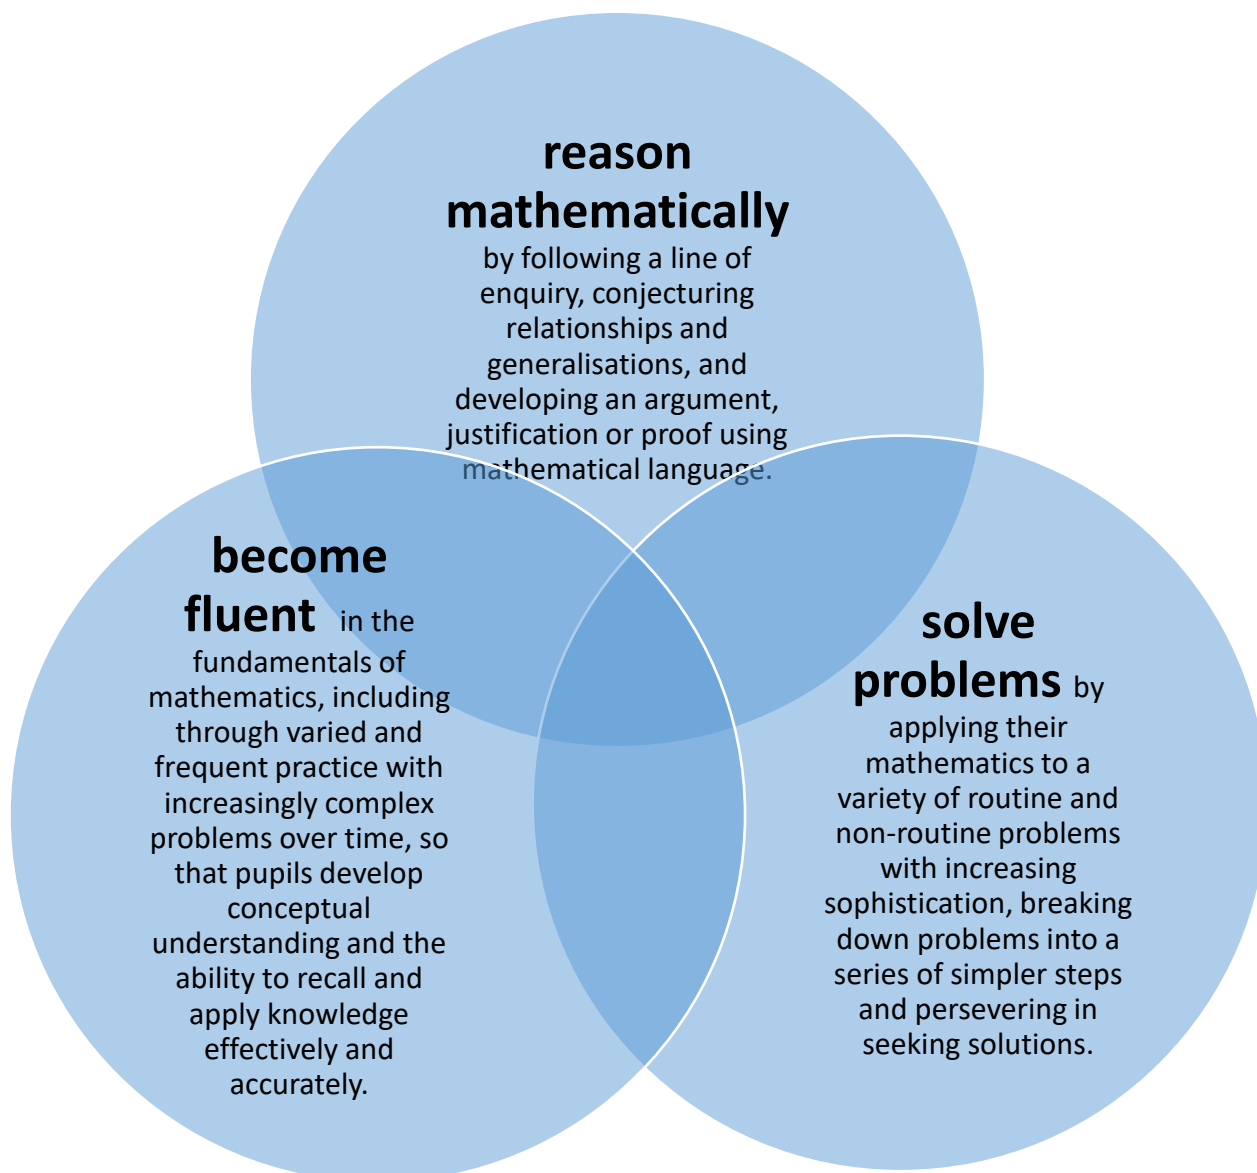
reason mathematically by following a line of enquiry, conjecturing relationships and generalisations, and developing an argument, justification or proof using mathematical language.

become fluent in the fundamentals of mathematics, including through varied and frequent practice with increasingly complex problems over time, so that pupils develop conceptual understanding and the ability to recall and apply knowledge effectively and accurately.

solve problems by applying their mathematics to a variety of routine and non-routine problems with increasing sophistication, breaking down problems into a series of simpler steps and persevering in seeking solutions.